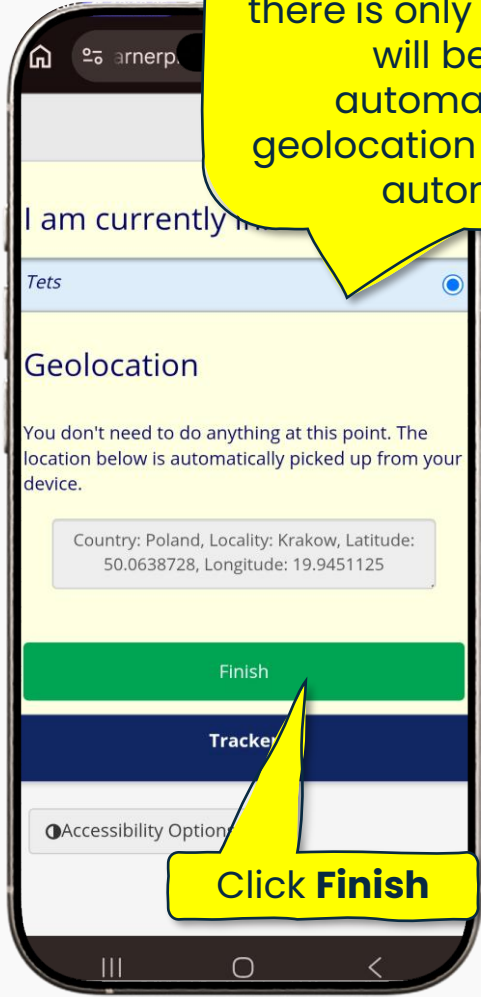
there is only will be automa geolocation auton

arnerp.

I am currently in

Tets

Geolocation

You don't need to do anything at this point. The location below is automatically picked up from your device.

Country: Poland, Locality: Krakow, Latitude: 50.0638728, Longitude: 19.9451125

Finish

Tracker

◑Accessibility Options

Click **Finish**